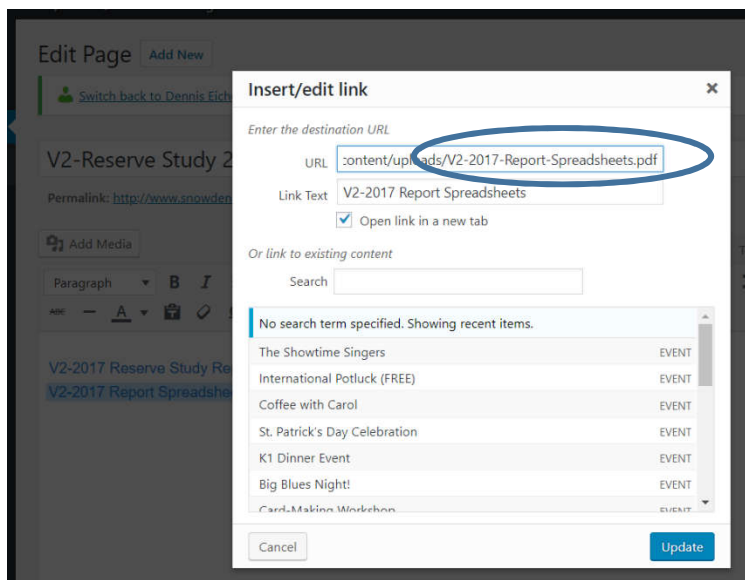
Edit Page Add New

Switch back to Dennis Eich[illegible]

V2-Reserve Study 2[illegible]

Permalink: http://www.snowden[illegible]

Add Media

Paragraph B I

V2-2017 Reserve Study Re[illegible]
V2-2017 Report Spreadshe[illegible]

Insert/edit link ×

Enter the destination URL

URL :ontent/uploads/V2-2017-Report-Spreadsheets.pdf

Link Text V2-2017 Report Spreadsheets

Open link in a new tab

Or link to existing content

Search

No search term specified. Showing recent items.

| | |
|---|---|
| The Showtime Singers | EVENT |
| International Potluck (FREE) | EVENT |
| Coffee with Carol | EVENT |
| St. Patrick's Day Celebration | EVENT |
| K1 Dinner Event | EVENT |
| Big Blues Night! | EVENT |
| Card-Making Workshop | EVENT |

Cancel Update